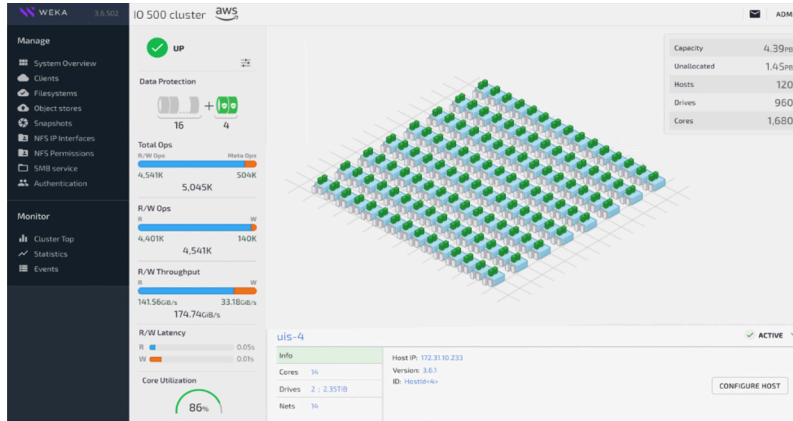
WEKA 3.6.502

IO 500 cluster aws

ADM

Manage

System Overview
Clients
Filesystems
Object stores
Snapshots
NFS IP Interfaces
NFS Permissions
SMB service
Authentication

Monitor

Cluster Top
Statistics
Events

UP

Data Protection

16 + 4

Total Ops
R/W Ops Meta Ops
4,541K 504K
5,045K

R/W Ops
R W
4,401K 140K
4,541K

R/W Throughput
R W
141.56GB/s 33.18GB/s
174.74GB/s

R/W Latency
R 0.05s
W 0.01s

Core Utilization
86%

| Capacity | 4.39PB |
|---|---|
| Unallocated | 1.45PB |
| Hosts | 120 |
| Drives | 960 |
| Cores | 1,680 |

uis-4

ACTIVE

Info
Cores 14
Drives 2 : 2.35TiB
Nets 14

Host IP: 172.31.10.233
Version: 3.6.1
ID: HostId<4>

CONFIGURE HOST